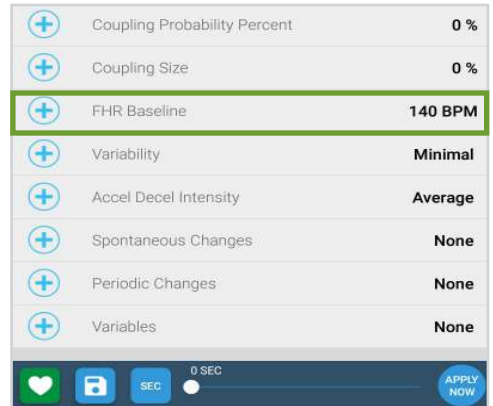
| | | |
|---|---|---|
| + | Coupling Probability Percent | 0 % |
| + | Coupling Size | 0 % |
| + | FHR Baseline | 140 BPM |
| + | Variability | Minimal |
| + | Accel Decel Intensity | Average |
| + | Spontaneous Changes | None |
| + | Periodic Changes | None |
| + | Variables | None |

SEC

0 SEC

APPLY NOW